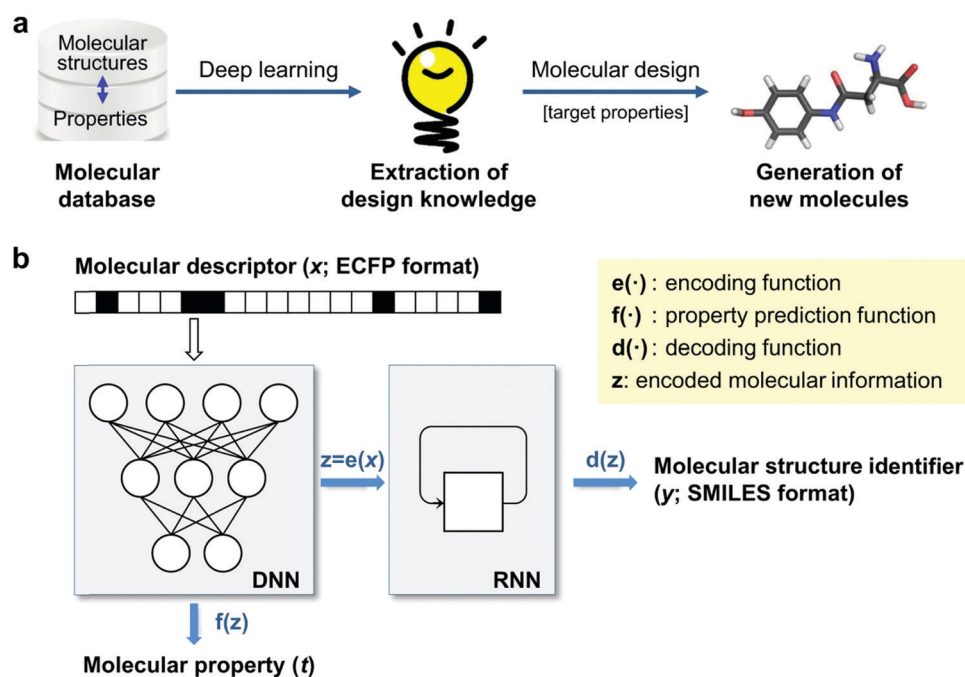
a

Molecular structures

Properties

Deep learning

Molecular design

[target properties]

Molecular database

Extraction of design knowledge

Generation of new molecules

b

Molecular descriptor (*x*; ECFP format)

$e(\cdot)$ : encoding function
$f(\cdot)$ : property prediction function
$d(\cdot)$ : decoding function
z: encoded molecular information

z=e(*x*)

d(z)

Molecular structure identifier (*y*; SMILES format)

DNN

RNN

f(z)

Molecular property (*t*)